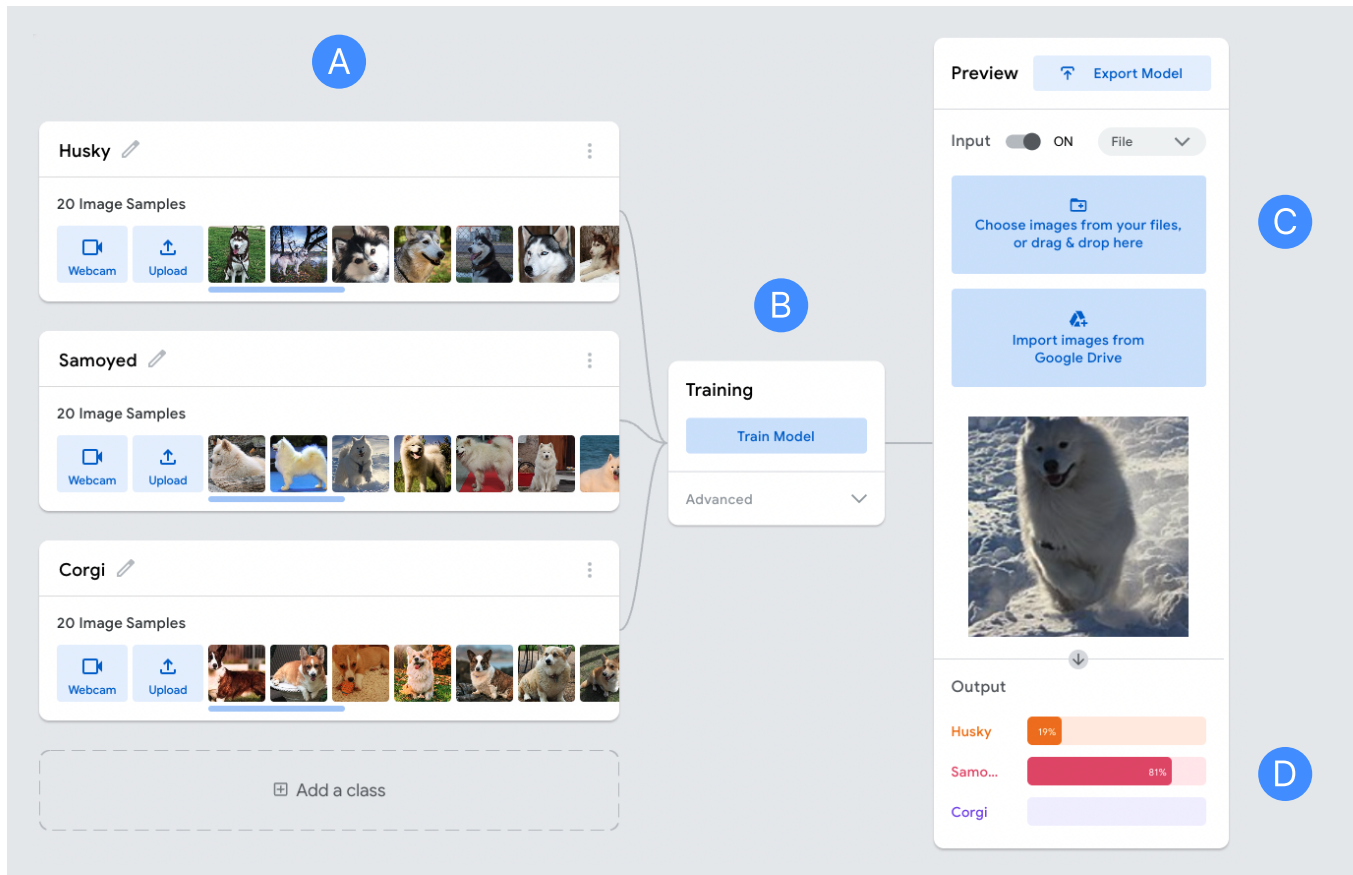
A

Husky

20 Image Samples

Webcam Upload

Samoyed

20 Image Samples

Webcam Upload

Corgi

20 Image Samples

Webcam Upload

Add a class

B

Training

Train Model

Advanced

Preview

Export Model

Input ON File

C

Choose images from your files, or drag & drop here

Import images from Google Drive

Output

Husky 19%

Samo... 81%

Corgi

D